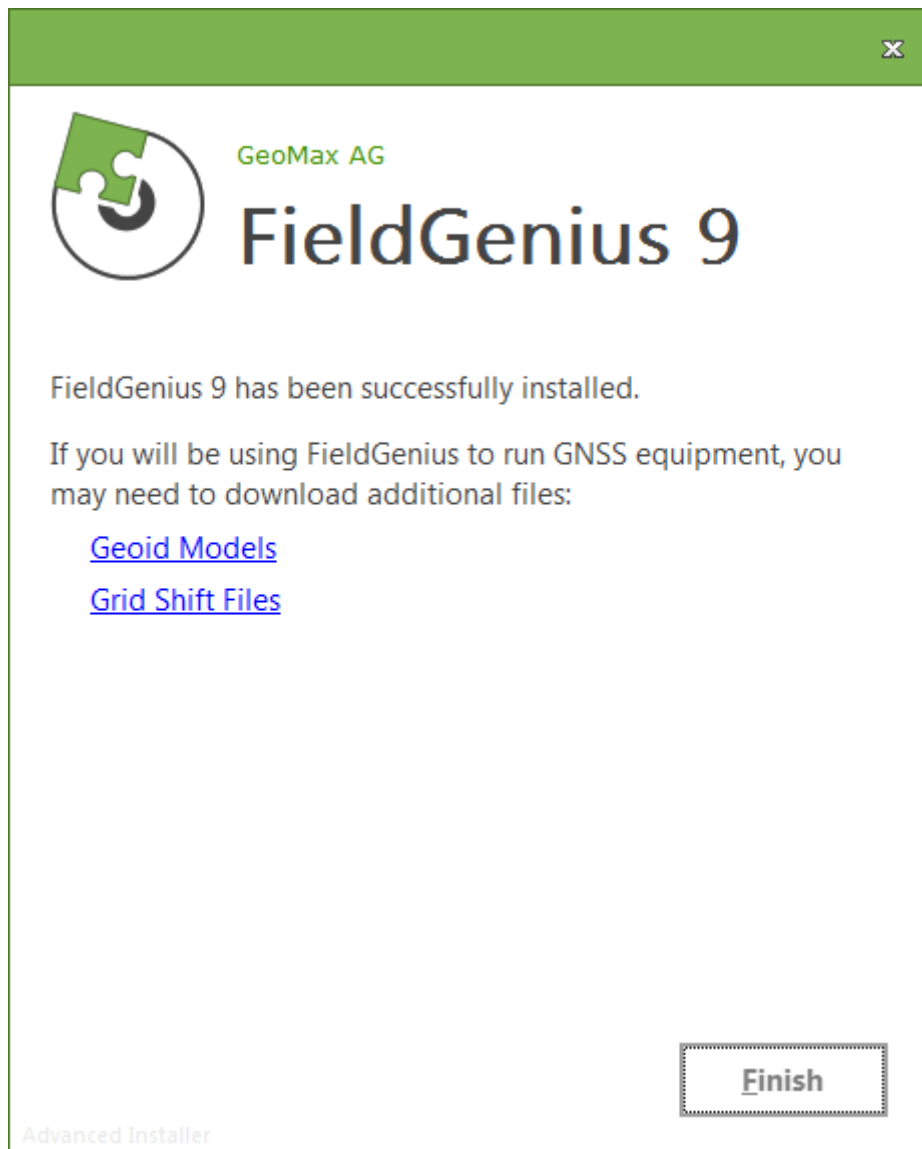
GeoMax AG

FieldGenius 9

FieldGenius 9 has been successfully installed.

If you will be using FieldGenius to run GNSS equipment, you may need to download additional files:

Geoid Models

Grid Shift Files

Finish

Advanced Installer